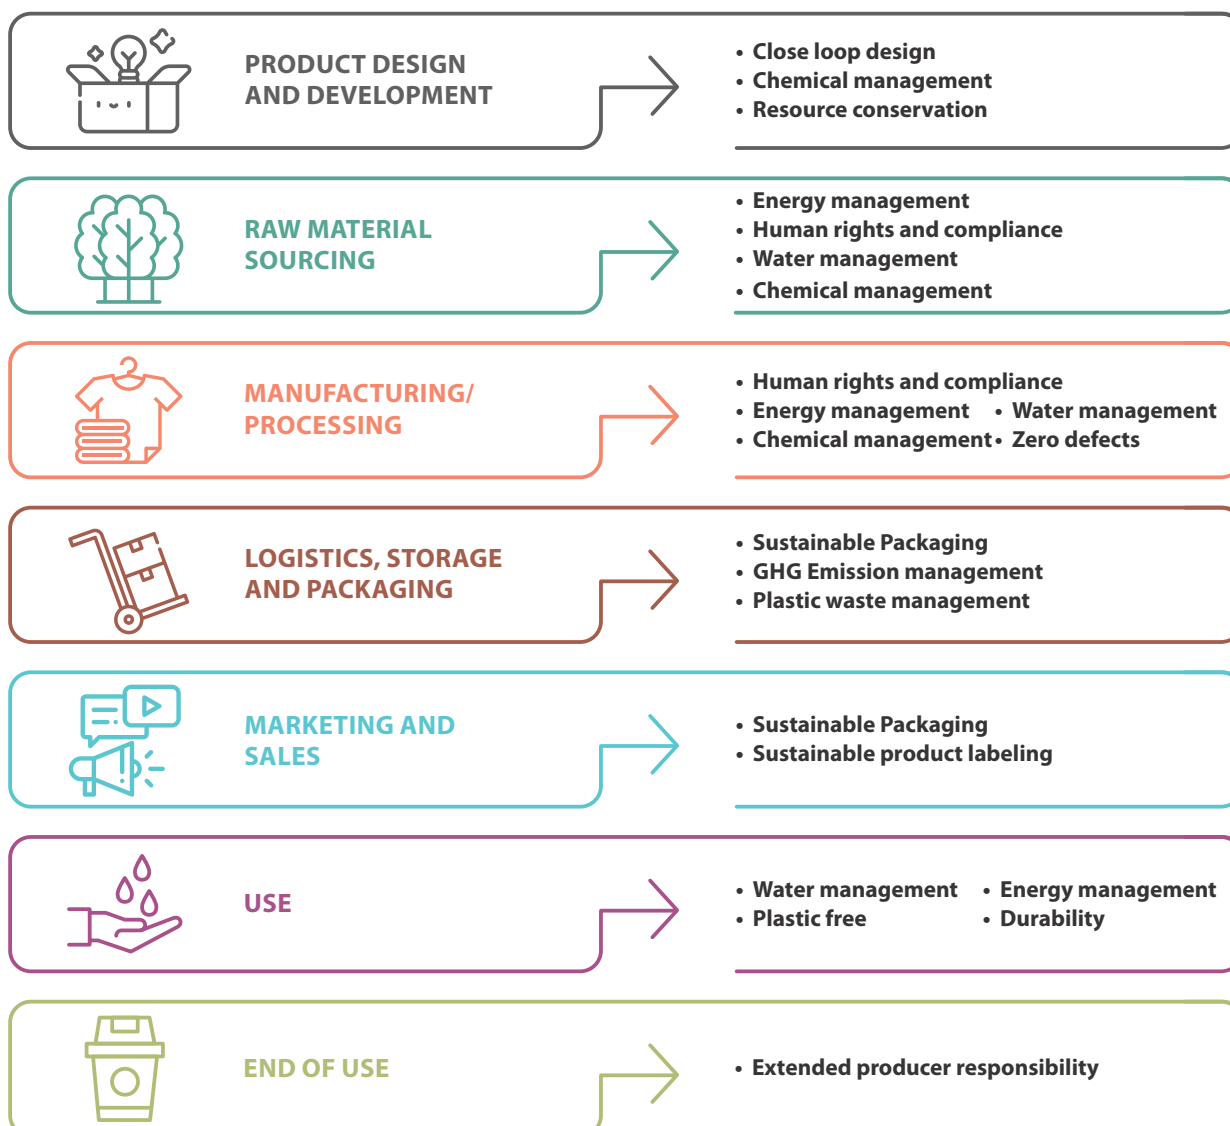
PRODUCT DESIGN AND DEVELOPMENT

• Close loop design
• Chemical management
• Resource conservation

RAW MATERIAL SOURCING

• Energy management
• Human rights and compliance
• Water management
• Chemical management

MANUFACTURING/ PROCESSING

• Human rights and compliance
• Energy management • Water management
• Chemical management • Zero defects

LOGISTICS, STORAGE AND PACKAGING

• Sustainable Packaging
• GHG Emission management
• Plastic waste management

MARKETING AND SALES

• Sustainable Packaging
• Sustainable product labeling

USE

• Water management • Energy management
• Plastic free • Durability

END OF USE

• Extended producer responsibility